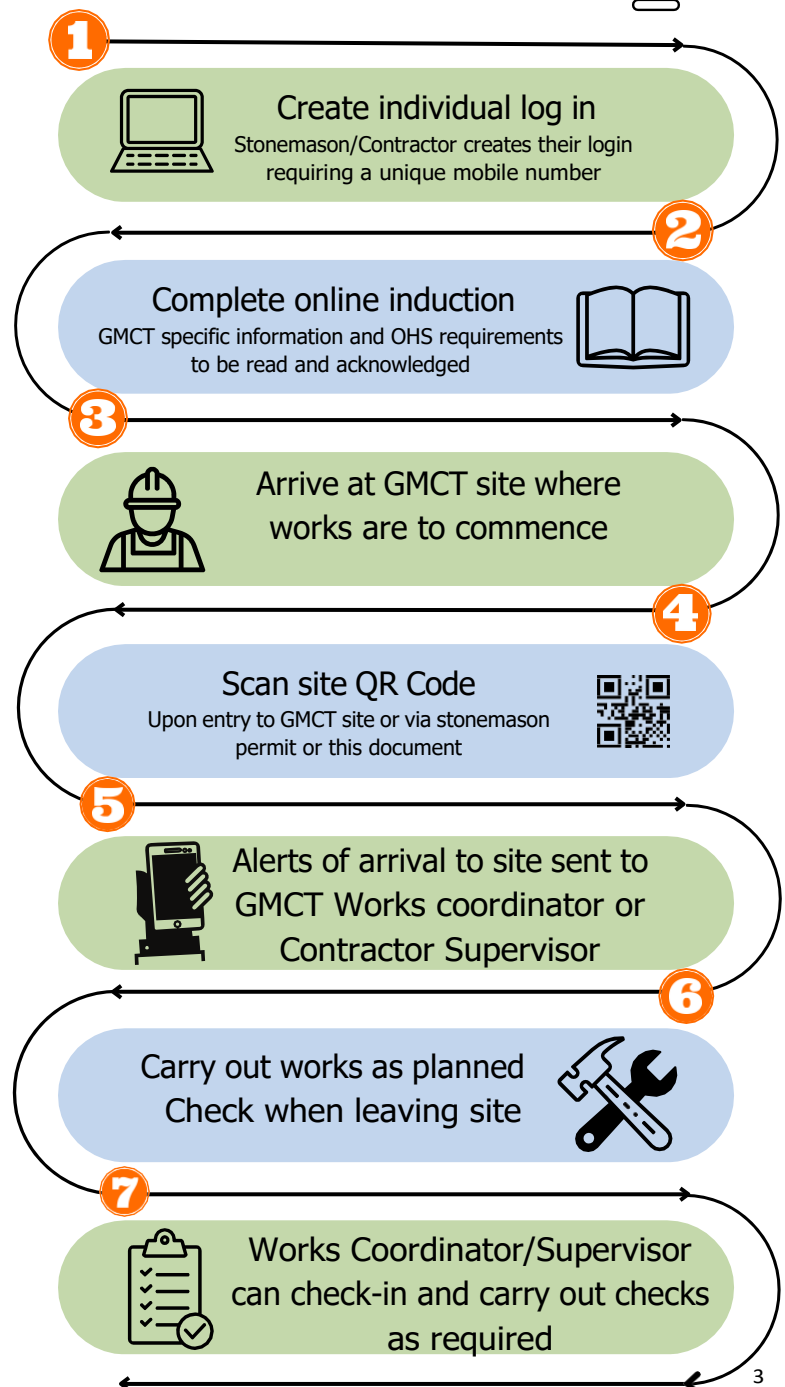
1

Create individual log in
Stonemason/Contractor creates their login requiring a unique mobile number

2

Complete online induction
GMCT specific information and OHS requirements to be read and acknowledged

3

Arrive at GMCT site where works are to commence

4

Scan site QR Code
Upon entry to GMCT site or via stonemason permit or this document

5

Alerts of arrival to site sent to GMCT Works coordinator or Contractor Supervisor

6

Carry out works as planned
Check when leaving site

7

Works Coordinator/Supervisor can check-in and carry out checks as required

3